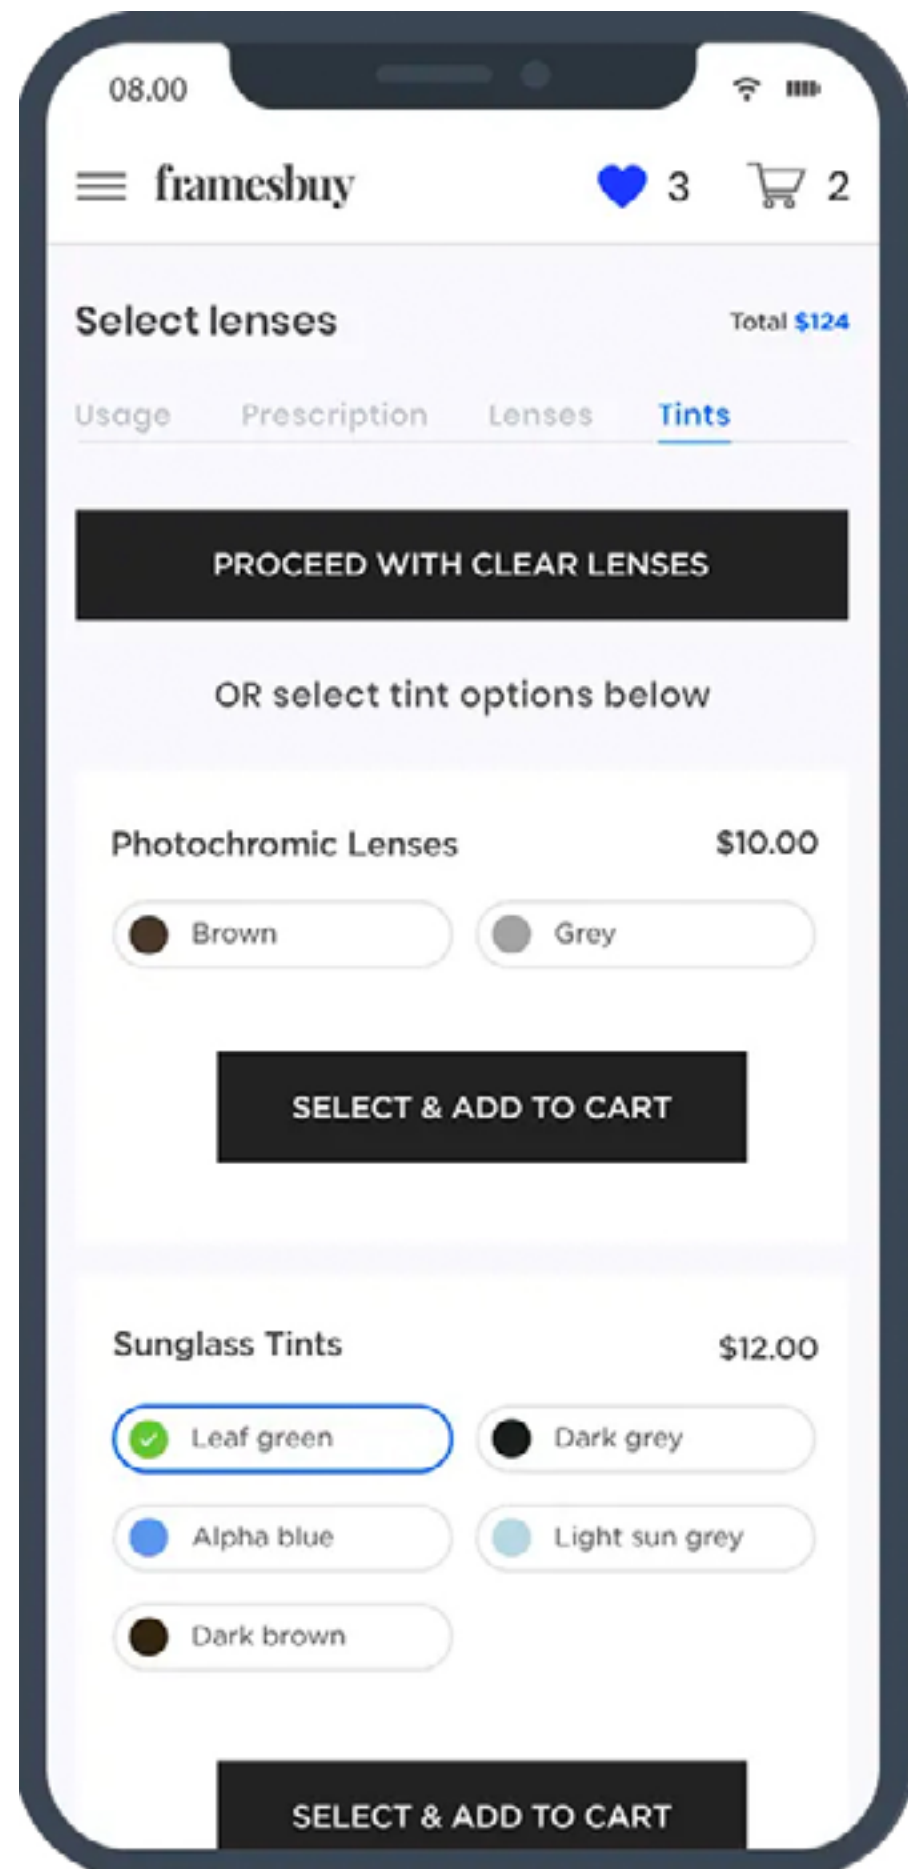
08.00

framesbuy 3 2

Select lenses

Total $124

Usage Prescription Lenses Tints

PROCEED WITH CLEAR LENSES

OR select tint options below

Photochromic Lenses $10.00

Brown

Grey

SELECT & ADD TO CART

Sunglass Tints $12.00

Leaf green

Dark grey

Alpha blue

Light sun grey

Dark brown

SELECT & ADD TO CART